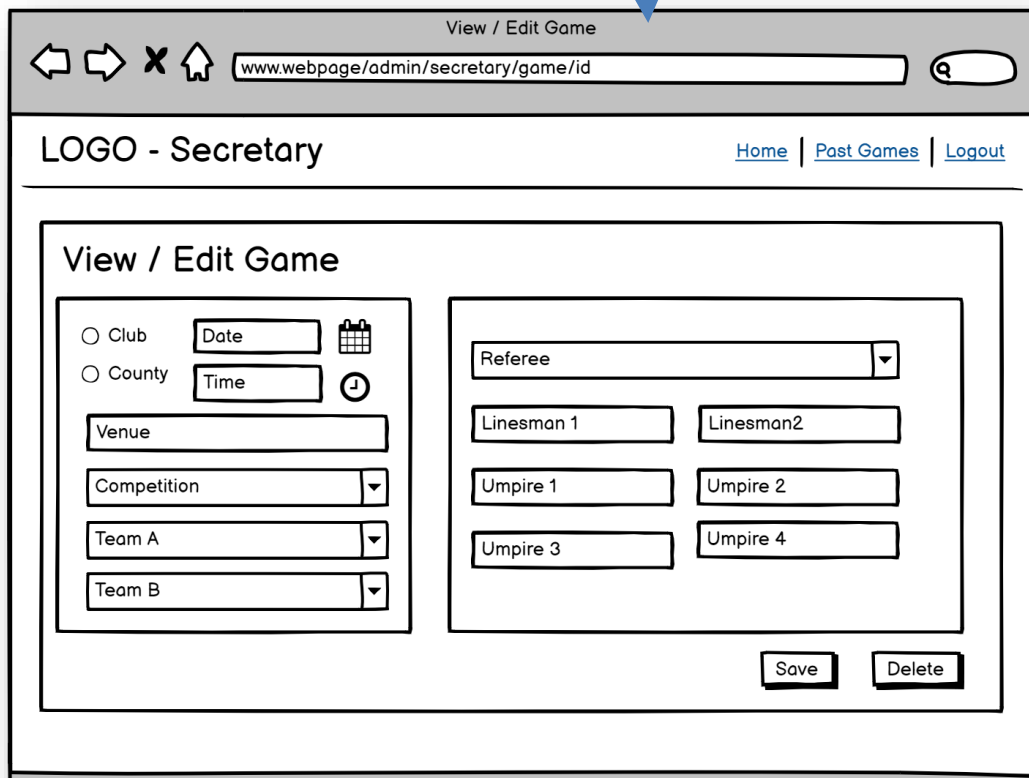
View / Edit Game

www.webpage/admin/secretary/game/id

LOGO - Secretary

Home | Past Games | Logout

View / Edit Game

Club
County
Date
Time
Venue
Competition
Team A
Team B

Referee
Linesman 1
Linesman2
Umpire 1
Umpire 2
Umpire 3
Umpire 4

Save
Delete